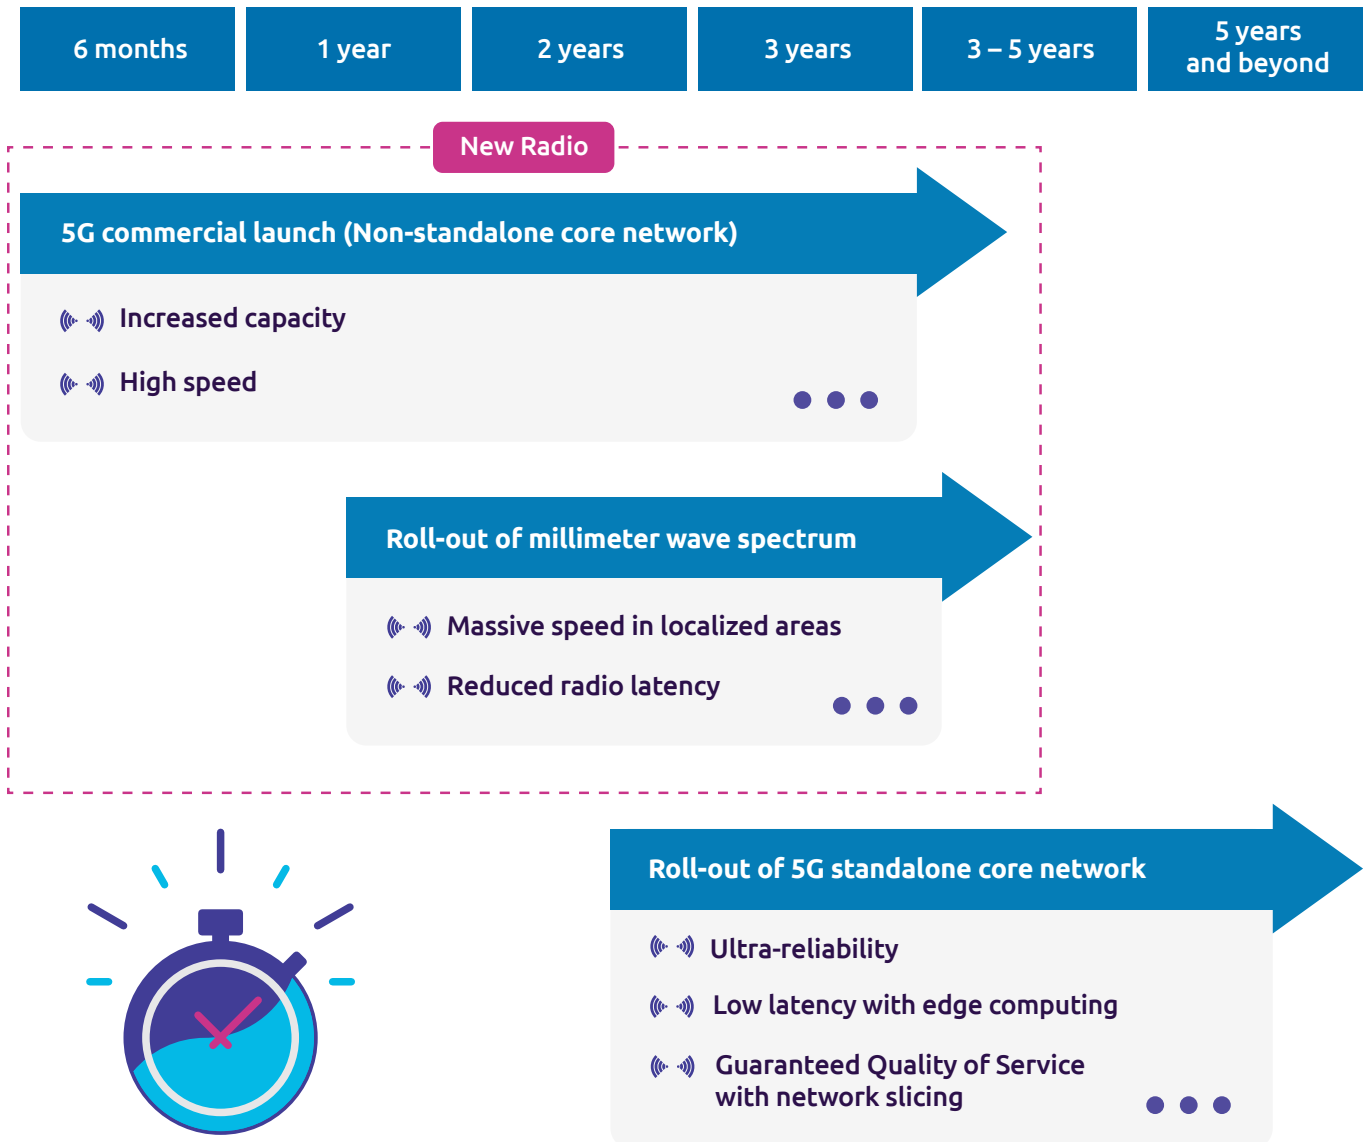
6 months

1 year

2 years

3 years

3 – 5 years

5 years and beyond

New Radio

5G commercial launch (Non-standalone core network)

Increased capacity

High speed

Roll-out of millimeter wave spectrum

Massive speed in localized areas

Reduced radio latency

Roll-out of 5G standalone core network

Ultra-reliability

Low latency with edge computing

Guaranteed Quality of Service with network slicing